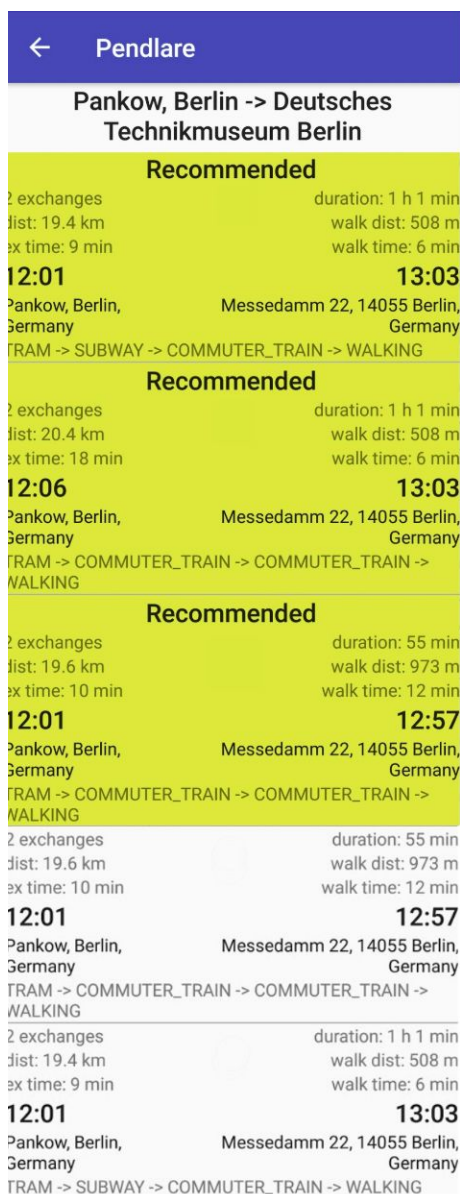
← Pendlare

Pankow, Berlin -> Deutsches Technikmuseum Berlin

Recommended
2 exchanges
dist: 19.4 km
ex time: 9 min
duration: 1 h 1 min
walk dist: 508 m
walk time: 6 min
12:01
13:03
Pankow, Berlin, Germany
Messedamm 22, 14055 Berlin, Germany
TRAM -> SUBWAY -> COMMUTER_TRAIN -> WALKING

Recommended
2 exchanges
dist: 20.4 km
ex time: 18 min
duration: 1 h 1 min
walk dist: 508 m
walk time: 6 min
12:06
13:03
Pankow, Berlin, Germany
Messedamm 22, 14055 Berlin, Germany
TRAM -> COMMUTER_TRAIN -> COMMUTER_TRAIN -> WALKING

Recommended
2 exchanges
dist: 19.6 km
ex time: 10 min
duration: 55 min
walk dist: 973 m
walk time: 12 min
12:01
12:57
Pankow, Berlin, Germany
Messedamm 22, 14055 Berlin, Germany
TRAM -> COMMUTER_TRAIN -> COMMUTER_TRAIN -> WALKING

2 exchanges
dist: 19.6 km
ex time: 10 min
duration: 55 min
walk dist: 973 m
walk time: 12 min
12:01
12:57
Pankow, Berlin, Germany
Messedamm 22, 14055 Berlin, Germany
TRAM -> COMMUTER_TRAIN -> COMMUTER_TRAIN -> WALKING

2 exchanges
dist: 19.4 km
ex time: 9 min
duration: 1 h 1 min
walk dist: 508 m
walk time: 6 min
12:01
13:03
Pankow, Berlin, Germany
Messedamm 22, 14055 Berlin, Germany
TRAM -> SUBWAY -> COMMUTER_TRAIN -> WALKING